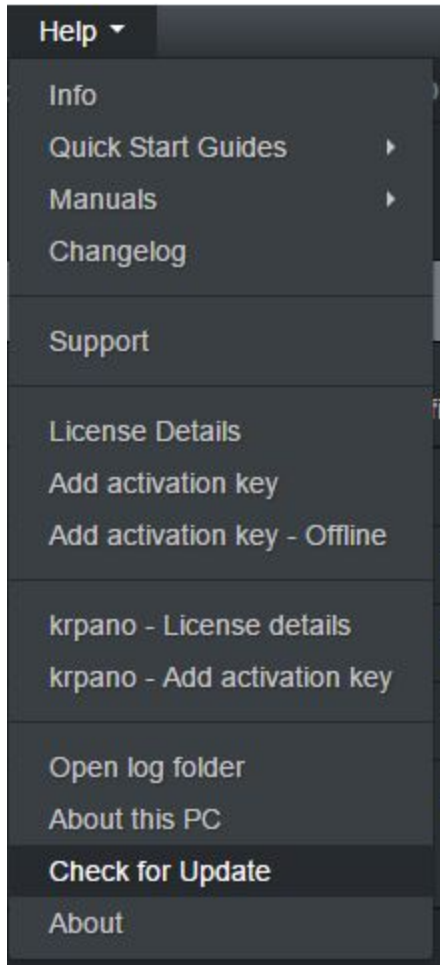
Help

Info
Quick Start Guides
Manuals
Changelog

Support

License Details
Add activation key
Add activation key - Offline

krpano - License details
krpano - Add activation key

Open log folder
About this PC
Check for Update
About